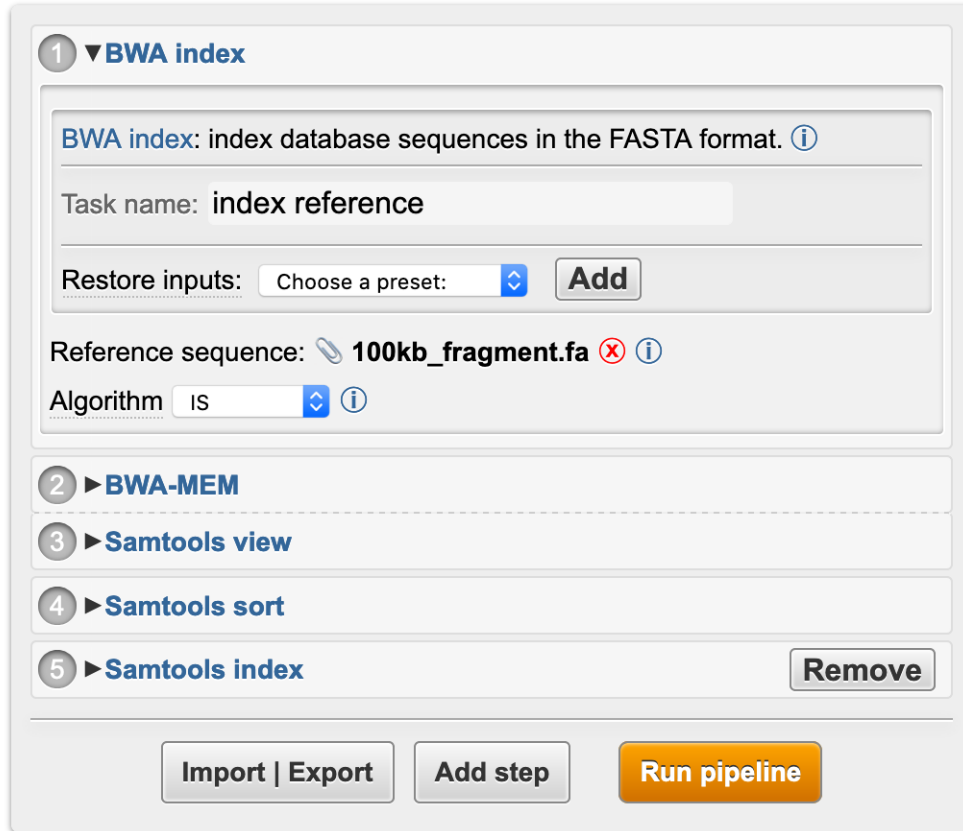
1 ▼BWA index

BWA index: index database sequences in the FASTA format. ⓘ

Task name: index reference

Restore inputs: Choose a preset: Add

Reference sequence: 100kb_fragment.fa ⓧ ⓘ

Algorithm IS ⓘ

2 ►BWA-MEM

3 ►Samtools view

4 ►Samtools sort

5 ►Samtools index Remove

Import | Export Add step Run pipeline